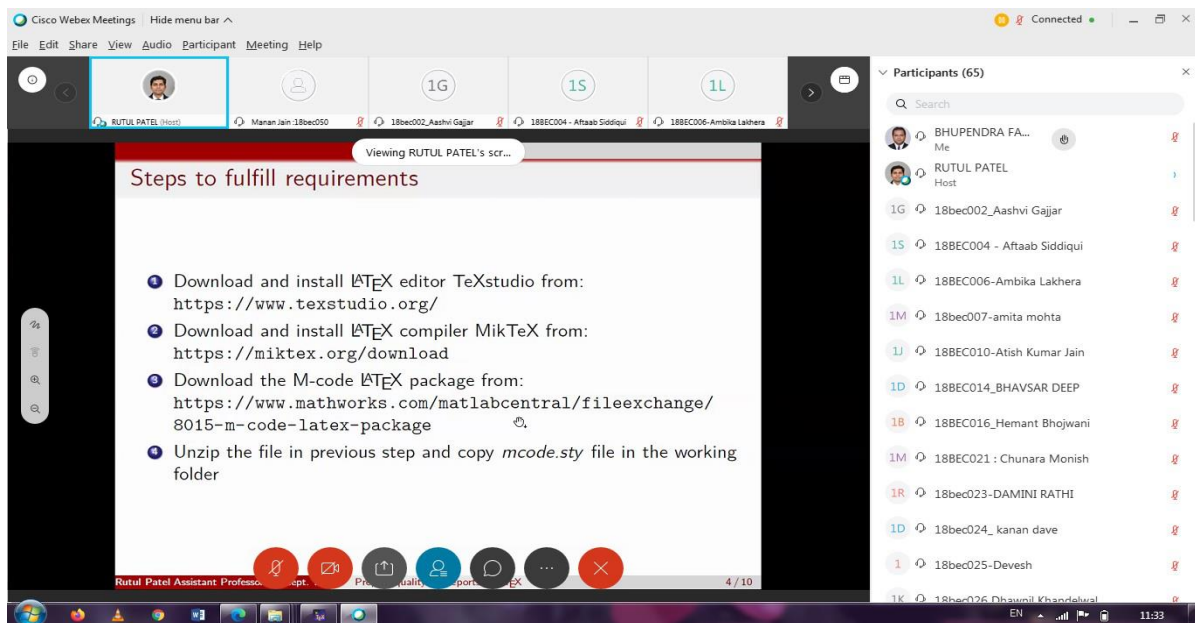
Cisco Webex Meetings | Hide menu bar ^

Connected

File Edit Share View Audio Participant Meeting Help

RUTUL PATEL (Host)

Manan Jain :18bec050

1G

18bec002_Aashvi Gajjar

1S

18BEC004 - Aftaab Siddiqui

1L

18BEC006-Ambika Lakhera

Viewing RUTUL PATEL's scr...

Steps to fulfill requirements

1. Download and install LATEX editor TeXstudio from: https://www.texstudio.org/
2. Download and install LATEX compiler MikTeX from: https://miktex.org/download
3. Download the M-code LATEX package from: https://www.mathworks.com/matlabcentral/fileexchange/8015-m-code-latex-package
4. Unzip the file in previous step and copy *mcode.sty* file in the working folder

Rutul Patel Assistant Professo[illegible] ept. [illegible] Pr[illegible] uality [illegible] eport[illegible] EX

4 / 10

Participants (65)

Search

BHUPENDRA FA...
Me

RUTUL PATEL
Host

1G 18bec002_Aashvi Gajjar

1S 18BEC004 - Aftaab Siddiqui

1L 18BEC006-Ambika Lakhera

1M 18bec007-amita mohta

1J 18BEC010-Atish Kumar Jain

1D 18BEC014_BHAVSAR DEEP

1B 18BEC016_Hemant Bhojwani

1M 18BEC021 : Chunara Monish

1R 18bec023-DAMINI RATHI

1D 18bec024_ kanan dave

1 18bec025-Devesh

1K 18bec026 Dhawnil Khandelwal

EN

11:33